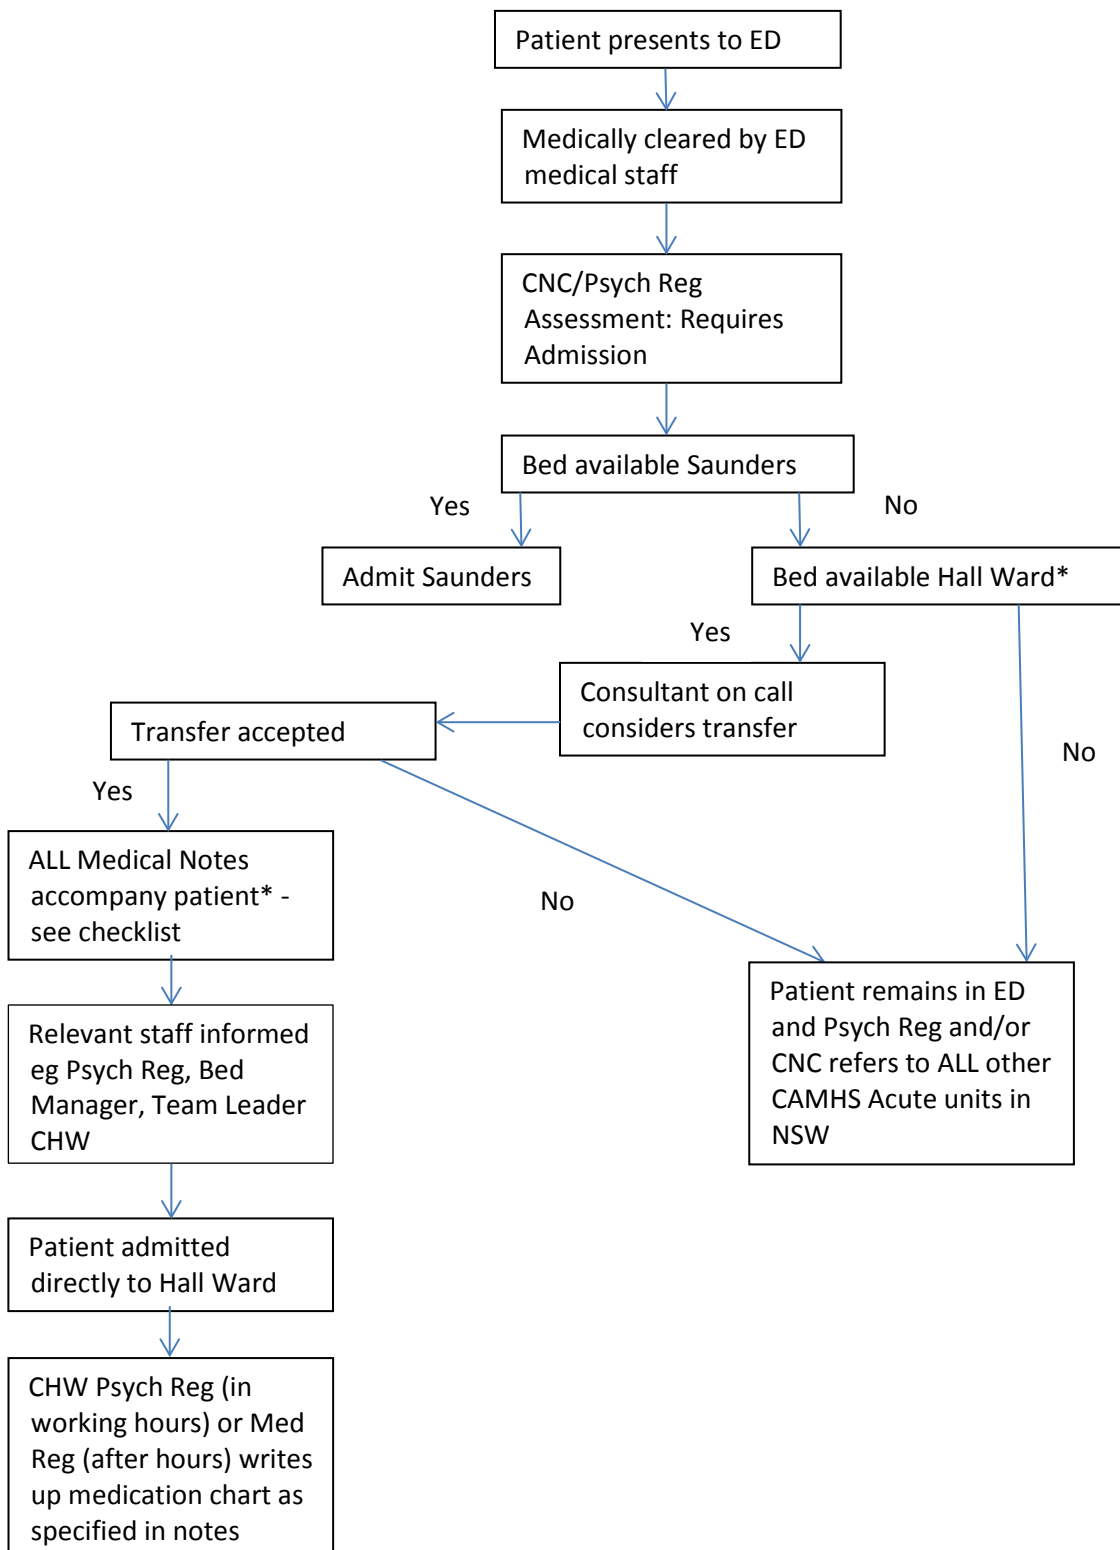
Patient presents to ED

Medically cleared by ED medical staff

CNC/Psych Reg Assessment: Requires Admission

Bed available Saunders

Yes

No

Admit Saunders

Bed available Hall Ward*

Yes

Consultant on call considers transfer

Transfer accepted

No

Yes

ALL Medical Notes accompany patient* - see checklist

No

Patient remains in ED and Psych Reg and/or CNC refers to ALL other CAMHS Acute units in NSW

Relevant staff informed eg Psych Reg, Bed Manager, Team Leader CHW

Patient admitted directly to Hall Ward

CHW Psych Reg (in working hours) or Med Reg (after hours) writes up medication chart as specified in notes